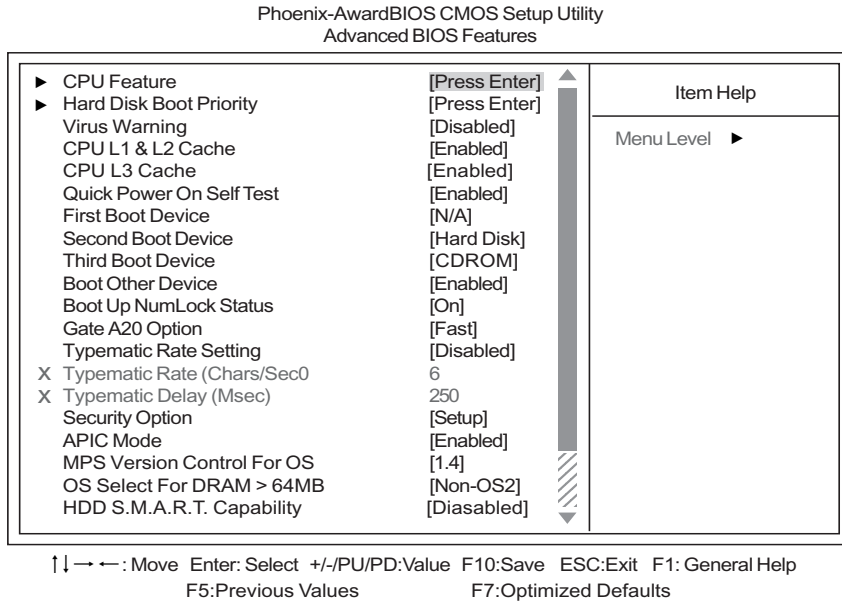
Phoenix-AwardBIOS CMOS Setup Utility
Advanced BIOS Features

| | | |
|---|---|---|
| ► CPU Feature | [Press Enter] | Item Help |
| ► Hard Disk Boot Priority | [Press Enter] | Menu Level ► |
| Virus Warning | [Disabled] | |
| CPU L1 & L2 Cache | [Enabled] | |
| CPU L3 Cache | [Enabled] | |
| Quick Power On Self Test | [Enabled] | |
| First Boot Device | [N/A] | |
| Second Boot Device | [Hard Disk] | |
| Third Boot Device | [CDROM] | |
| Boot Other Device | [Enabled] | |
| Boot Up NumLock Status | [On] | |
| Gate A20 Option | [Fast] | |
| Typematic Rate Setting | [Disabled] | |
| X Typematic Rate (Chars/Sec0 | 6 | |
| X Typematic Delay (Msec) | 250 | |
| Security Option | [Setup] | |
| APIC Mode | [Enabled] | |
| MPS Version Control For OS | [1.4] | |
| OS Select For DRAM > 64MB | [Non-OS2] | |
| HDD S.M.A.R.T. Capability | [Diasabled] | |

↑↓→←: Move Enter: Select +/-/PU/PD:Value F10:Save ESC:Exit F1: General Help
F5:Previous Values F7:Optimized Defaults